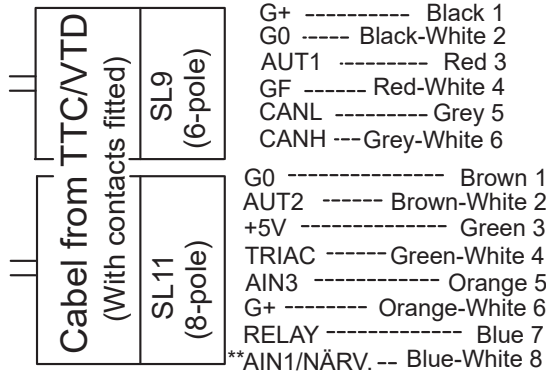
Cabel from TTC/VTD
(With contacts fitted)

SL9
(6-pole)

G+ ---------- Black 1
G0 ----- Black-White 2
AUT1 --------- Red 3
GF ------ Red-White 4
CANL --------- Grey 5
CANH --- Grey-White 6

SL11
(8-pole)

G0 --------------- Brown 1
AUT2 ------ Brown-White 2
+5V --------------- Green 3
TRIAC ------ Green-White 4
AIN3 ------------ Orange 5
G+ -------- Orange-White 6
RELAY ------------- Blue 7
**AIN1/NÄRV. -- Blue-White 8